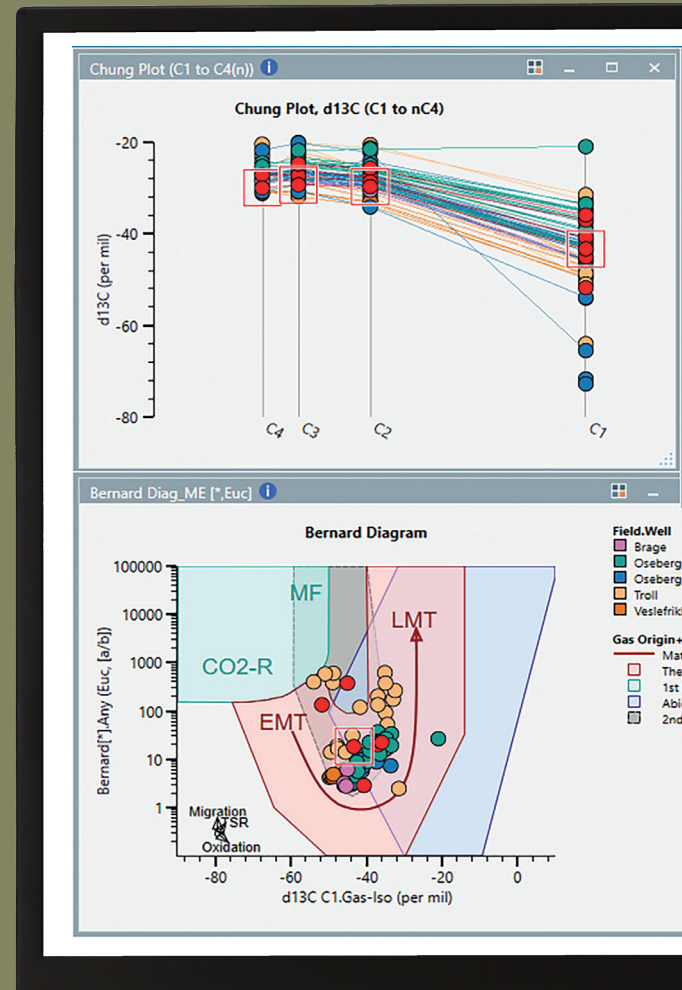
Chung Plot (C1 to C4(n))

Chung Plot, d13C (C1 to nC4)

-20
-40
-60
-80

d13C (per mil)

C4 C3 C2 C1

Bernard Diag_ME [*,Euc]

Bernard Diagram

100000
10000
1000
100
10
1

Bernard[*].Any (Euc, [a/b])

MF
LMT
CO2-R
EMT
Migration
TSR
Oxidation

-80 -60 -40 -20 0

d13C C1.Gas-Iso (per mil)

Field.Well
Brage
Oseberg
Oseberg
Troll
Veslefrikk

Gas Origin+
Mat
The
1st
Abi
2nd